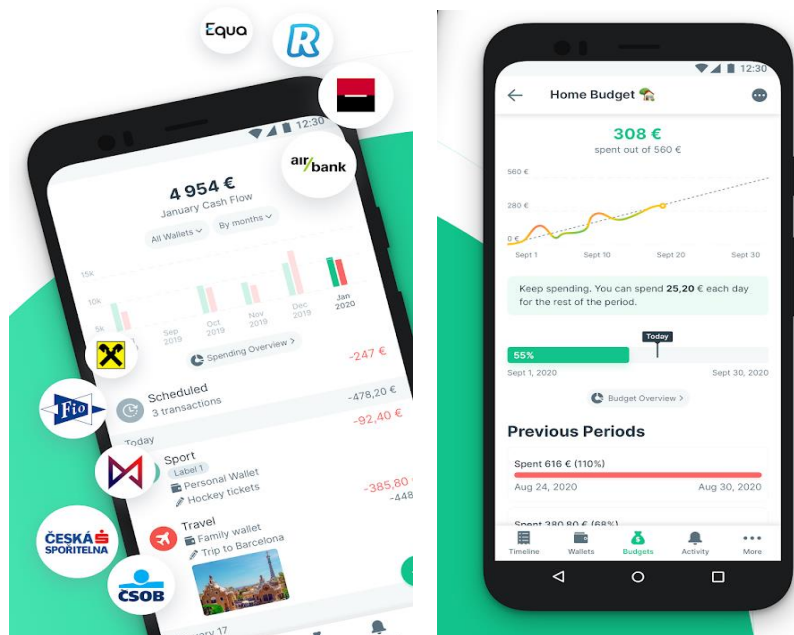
Equa

R

air bank

12:30

4 954 €
January Cash Flow

All Wallets
By months

15k
10k
5k

Sep 2019
Oct 2019
Nov 2019
Dec 2019
Jan 2020

Spending Overview >

-247 €

Fio

Scheduled
3 transactions
-478,20 €
-92,40 €

Today

Sport
Label 1
Personal Wallet
Hockey tickets
-385,80
-448

Travel
Family wallet
Trip to Barcelona

ČESKÁ SPOŘITELNA

ČSOB

ary 17

12:30

Home Budget

308 €
spent out of 560 €

560 €
280 €
0 €

Sept 1
Sept 10
Sept 20
Sept 30

Keep spending. You can spend 25,20 € each day for the rest of the period.

Today

55%

Sept 1, 2020
Sept 30, 2020

Budget Overview >

Previous Periods

Spent 616 € (110%)
Aug 24, 2020
Aug 30, 2020

Spent 380,80 € (68%)

Timeline
Wallets
Budgets
Activity
More